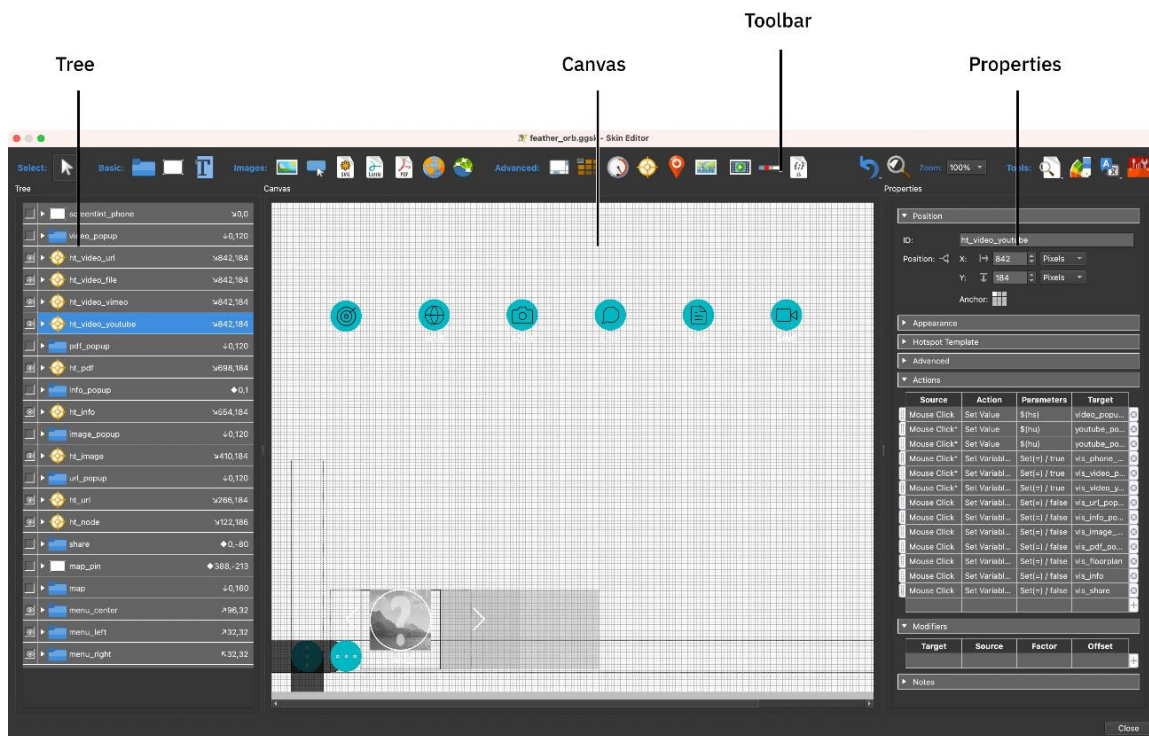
Toolbar

Tree

Canvas

Properties

feather_orb.ggsk - Skin Editor

Select: Basic: Images: Advanced: Zoom: 100% Tools:

Tree

Canvas

Properties

| | | |
|---|---|---|
| screentint_phone | | ↘0,0 |
| video_popup | | ↓0,120 |
| ht_video_url | | ↘842,184 |
| ht_video_file | | ↘842,184 |
| ht_video_vimeo | | ↘842,184 |
| ht_video_youtube | | ↘842,184 |
| pdf_popup | | ↓0,120 |
| ht_pdf | | ↘698,184 |
| info_popup | | ◆0,1 |
| ht_info | | ↘554,184 |
| image_popup | | ↓0,120 |
| ht_image | | ↘410,184 |
| url_popup | | ↓0,120 |
| ht_url | | ↘266,184 |
| ht_node | | ↘122,186 |
| share | | ◆0,-80 |
| map_pin | | ◆388,-213 |
| map | | ↓0,160 |
| menu_center | | ↗96,32 |
| menu_left | | ↗32,32 |
| menu_right | | ↖32,32 |

Position

ID: ht_video_youtube

Position: X: 842 Pixels

Y: 184 Pixels

Anchor:

Appearance

Hotspot Template

Advanced

Actions

| Source | Action | Parameters | Target |
|---|---|---|---|
| Mouse Click | Set Value | $(hs) | video_popu... |
| Mouse Click* | Set Value | $(hu) | youtube_po... |
| Mouse Click* | Set Value | $(hu) | youtube_po... |
| Mouse Click* | Set Variabl... | Set(=) / true | vis_phone_... |
| Mouse Click* | Set Variabl... | Set(=) / true | vis_video_p... |
| Mouse Click* | Set Variabl... | Set(=) / true | vis_video_y... |
| Mouse Click | Set Variabl... | Set(=) / false | vis_url_pop... |
| Mouse Click | Set Variabl... | Set(=) / false | vis_info_po... |
| Mouse Click | Set Variabl... | Set(=) / false | vis_image_... |
| Mouse Click | Set Variabl... | Set(=) / false | vis_pdf_po... |
| Mouse Click | Set Variabl... | Set(=) / false | vis_floorplan |
| Mouse Click | Set Variabl... | Set(=) / false | vis_info |
| Mouse Click | Set Variabl... | Set(=) / false | vis_share |

Modifiers

| Target | Source | Factor | Offset |
|---|---|---|---|

Notes

Close